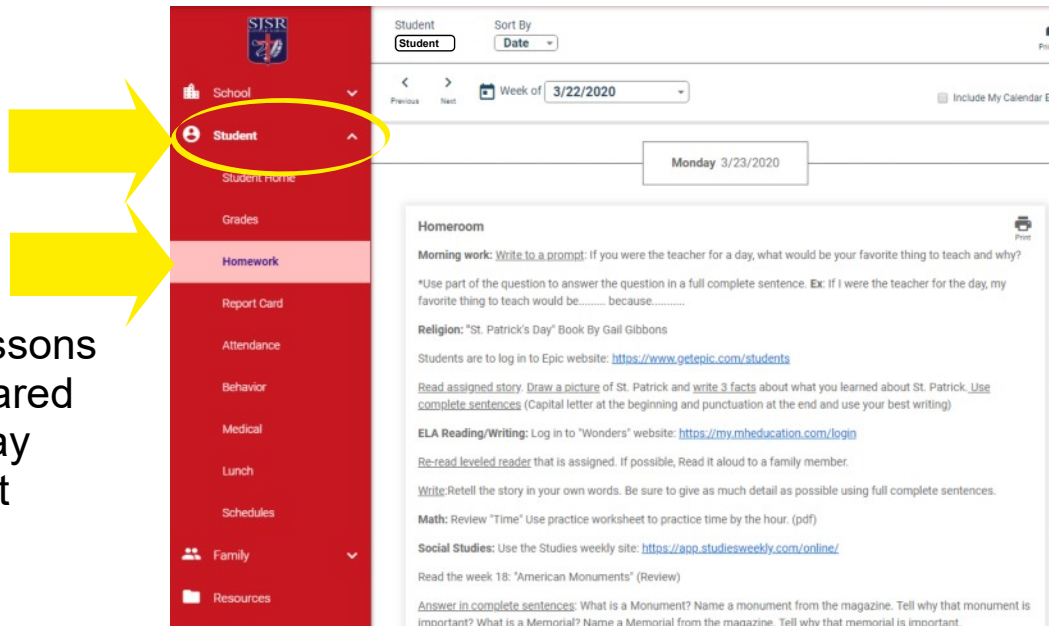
ssons
ared
ay
t

SJSR

School

Student

Student Home

Grades

Homework

Report Card

Attendance

Behavior

Medical

Lunch

Schedules

Family

Resources

Student
Student

Sort By
Date

Previous

Next

Week of 3/22/2020

Include My Calendar E

Monday 3/23/2020

Homeroom

Print

Morning work: Write to a prompt: If you were the teacher for a day, what would be your favorite thing to teach and why?

*Use part of the question to answer the question in a full complete sentence. Ex: If I were the teacher for the day, my favorite thing to teach would be......... because...........

Religion: "St. Patrick's Day" Book By Gail Gibbons

Students are to log in to Epic website: https://www.getepic.com/students

Read assigned story. Draw a picture of St. Patrick and write 3 facts about what you learned about St. Patrick. Use complete sentences (Capital letter at the beginning and punctuation at the end and use your best writing)

ELA Reading/Writing: Log in to "Wonders" website: https://my.mheducation.com/login

Re-read leveled reader that is assigned. If possible, Read it aloud to a family member.

Write:Retell the story in your own words. Be sure to give as much detail as possible using full complete sentences.

Math: Review "Time" Use practice worksheet to practice time by the hour. (pdf)

Social Studies: Use the Studies weekly site: https://app.studiesweekly.com/online/

Read the week 18: "American Monuments" (Review)

Answer in complete sentences: What is a Monument? Name a monument from the magazine. Tell why that monument is important? What is a Memorial? Name a Memorial from the magazine. Tell why that memorial is important.